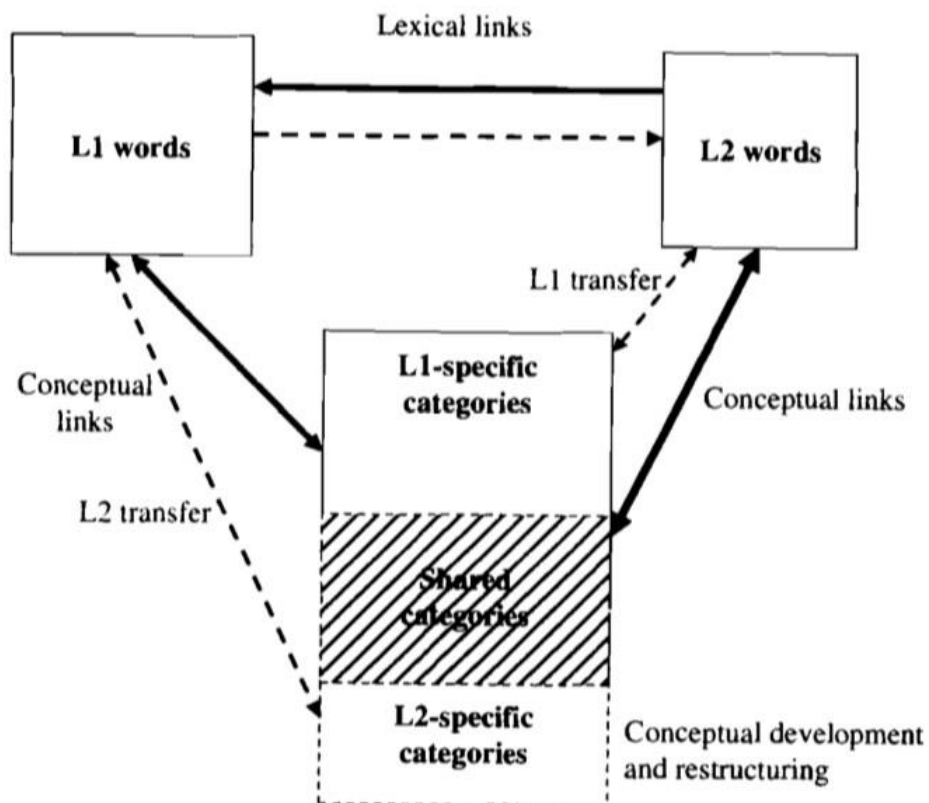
Lexical links

L1 words

L2 words

L1 transfer

Conceptual links

L1-specific categories

Conceptual links

L2 transfer

Shared categories

L2-specific categories

Conceptual development and restructuring